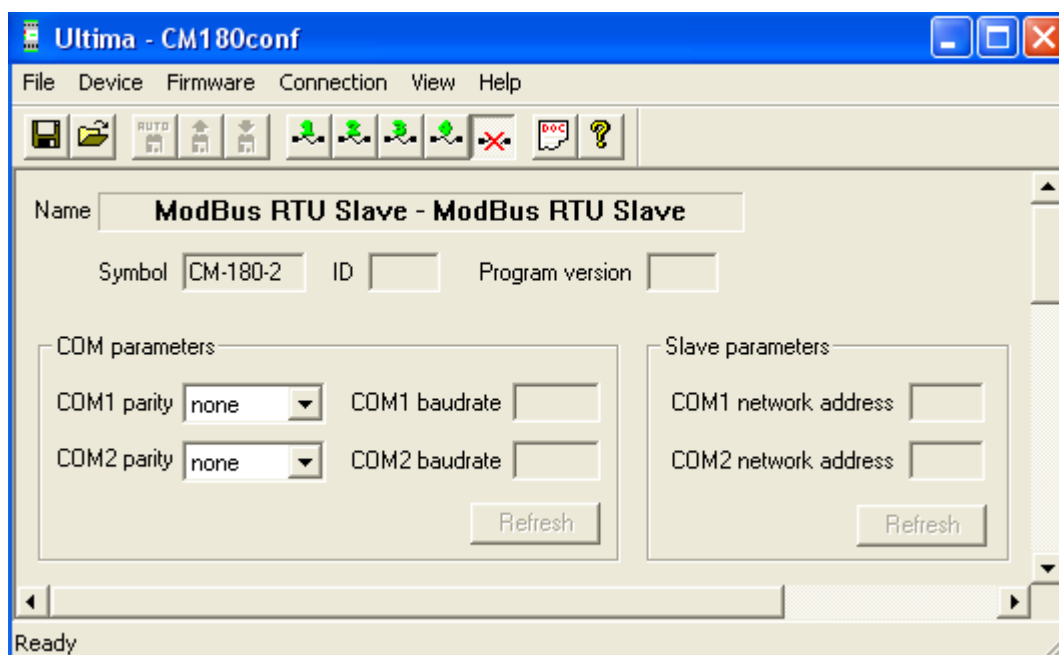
Ultima - CM180conf

File Device Firmware Connection View Help

AUTO

DOC

Name ModBus RTU Slave - ModBus RTU Slave

Symbol CM-180-2 ID Program version

COM parameters

COM1 parity none COM1 baudrate

COM2 parity none COM2 baudrate

Refresh

Slave parameters

COM1 network address

COM2 network address

Refresh

Ready